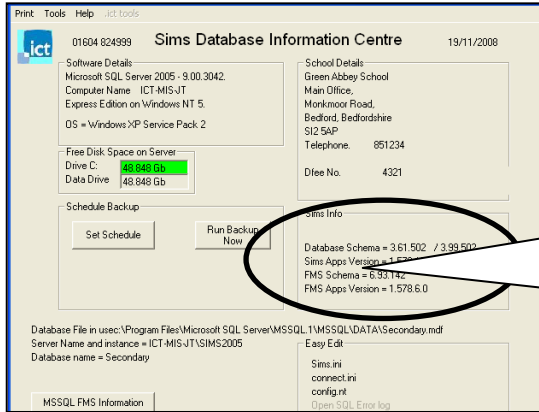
Print Tools Help .ict tools

ict

01604 824999 Sims Database Information Centre 19/11/2008

Software Details
Microsoft SQL Server 2005 - 9.00.3042.
Computer Name ICT-MIS-JT
Express Edition on Windows NT 5.

OS = Windows XP Service Pack 2

School Details
Green Abbey School
Main Office,
Monkmoor Road,
Bedford, Bedfordshire
SI2 5AP
Telephone. 851234

Dfee No. 4321

Free Disk Space on Server
Drive C: 48.848 Gb
Data Drive 48.848 Gb

Schedule Backup
Set Schedule
Run Backup Now

Sims Info
Database Schema = 3.61.502 / 3.99.502
Sims Apps Version = 1.5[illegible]
FMS Schema = 6.93.142
FMS Apps Version = 1.578.6.0

Database File in usec:\Program Files\Microsoft SQL Server\MSSQL.1\MSSQL\DATA\Secondary.mdf
Server Name and instance = ICT-MIS-JT\SIMS2005
Database name = Secondary

Easy Edit
Sims.ini
connect.ini
config.nt
Open SQL Error log

MSSQL FMS Information